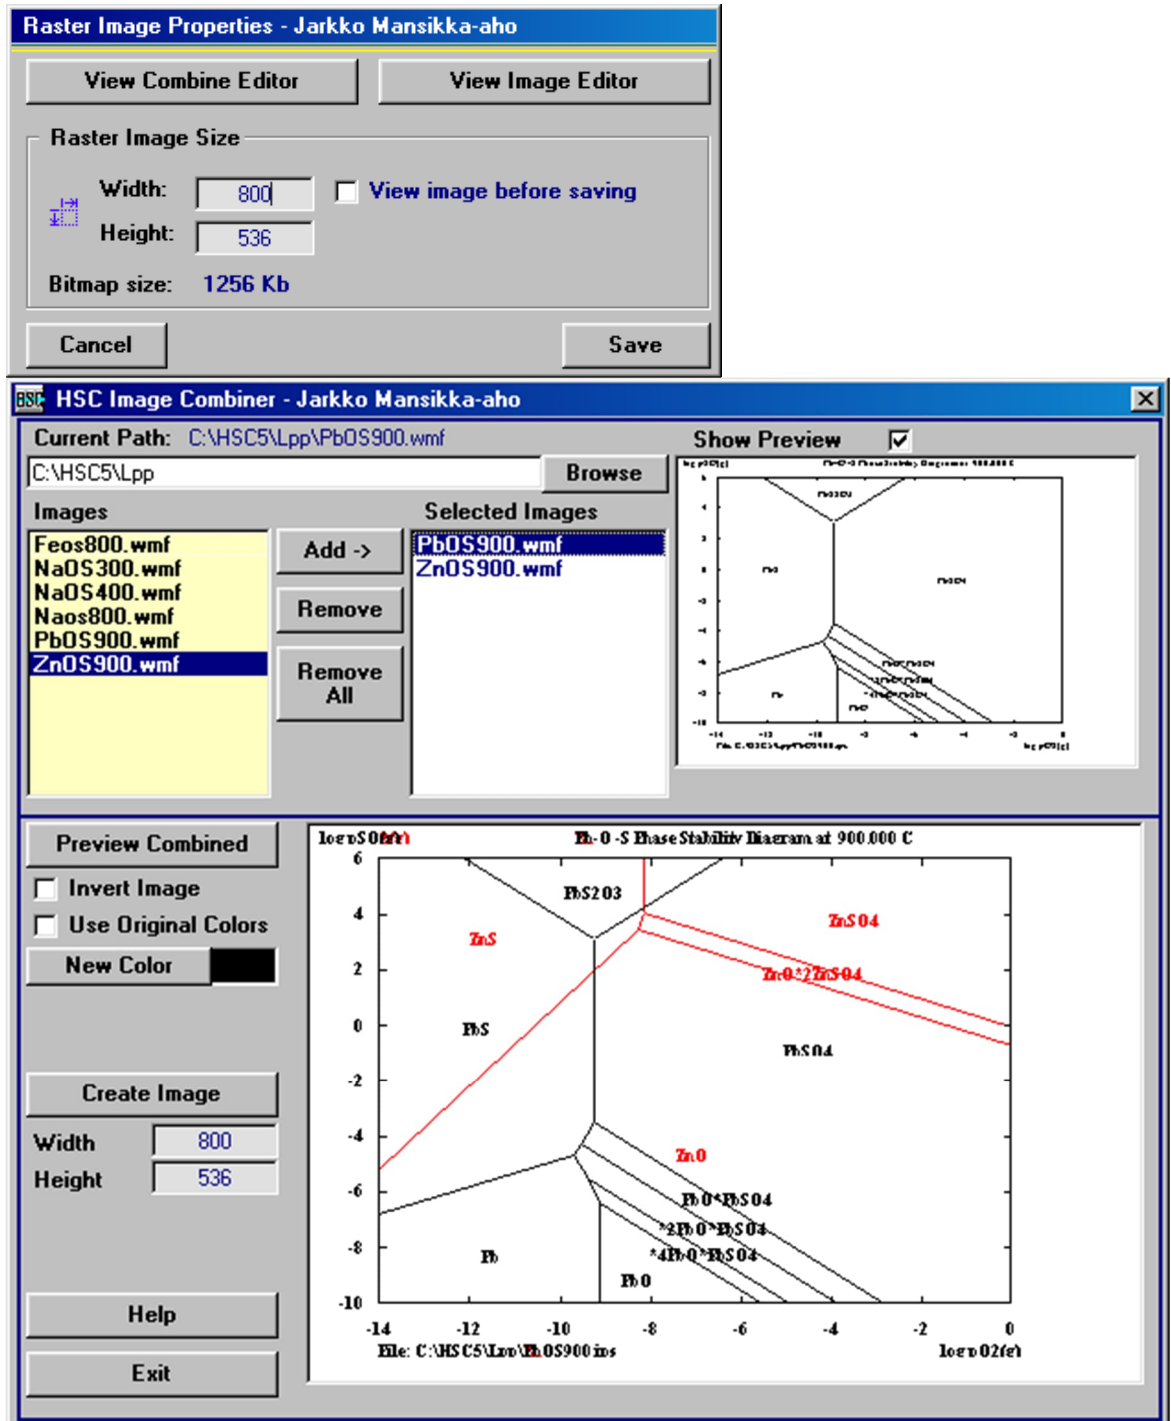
Raster Image Properties - Jarkko Mansikka-aho

View Combine Editor

View Image Editor

Raster Image Size

Width: 800

View image before saving

Height: 536

Bitmap size: 1256 Kb

Cancel

Save

HSC Image Combiner - Jarkko Mansikka-aho

Current Path: C:\HSC5\Lpp\PbOS900.wmf

Show Preview

C:\HSC5\Lpp

Browse

Images

Feos800.wmf
NaOS300.wmf
NaOS400.wmf
Naos800.wmf
PbOS900.wmf
ZnOS900.wmf

Add ->

Remove

Remove All

Selected Images

PbOS900.wmf
ZnOS900.wmf

Preview Combined

Invert Image

Use Original Colors

New Color

Create Image

Width 800

Height 536

Help

Exit

log p SO2(g)

Pb-O-S Phase Stability Diagram at 900.000 C

6
4
2
0
-2
-4
-6
-8
-10

PbS2O3

ZnS

ZnSO4

ZnO*2ZnSO4

PbS

PbSO4

ZnO

PbO*PbSO4

*2PbO*PbSO4

*4PbO*PbSO4

Pb

PbO

-14 -12 -10 -8 -6 -4 -2 0

File: C:\HSC5\Lpp\PbOS900.ips

log p O2(g)